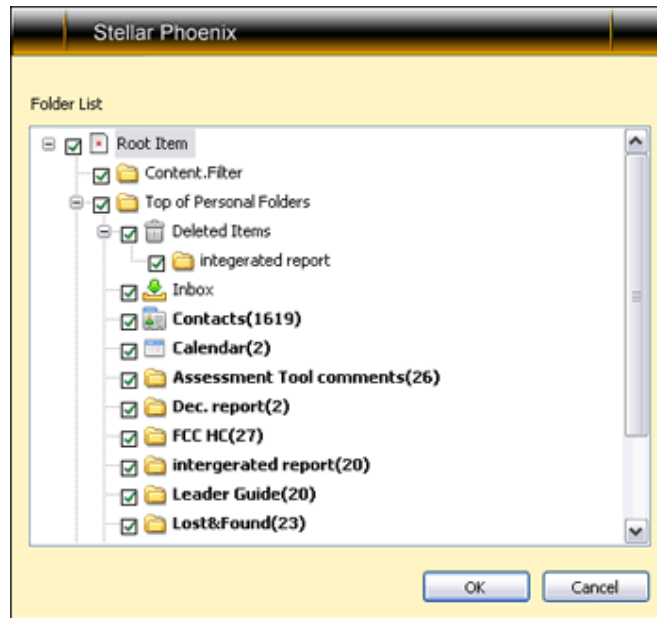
Stellar Phoenix

Folder List

Root Item
Content.Filter
Top of Personal Folders
Deleted Items
integerated report
Inbox
Contacts(1619)
Calendar(2)
Assessment Tool comments(26)
Dec. report(2)
FCC HC(27)
intergerated report(20)
Leader Guide(20)
Lost&Found(23)

OK
Cancel